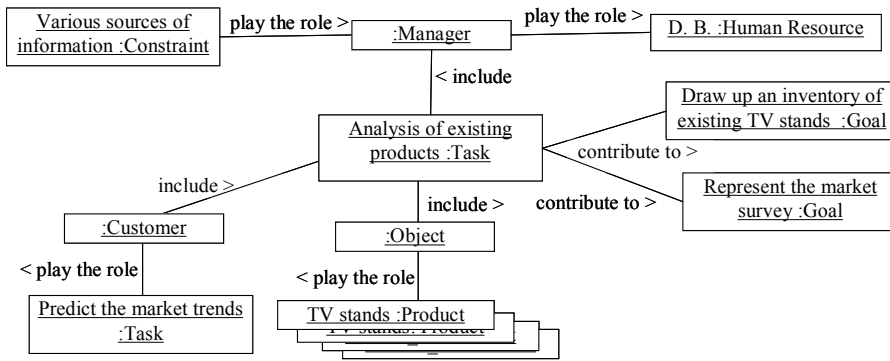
Various sources of information :Constraint

play the role >

:Manager

play the role >

D. B. :Human Resource

< include

Draw up an inventory of existing TV stands :Goal

Analysis of existing products :Task

contribute to >

include >

include >

contribute to >

Represent the market survey :Goal

:Customer

:Object

< play the role

< play the role

Predict the market trends :Task

TV stands :Product

TV stands :Product